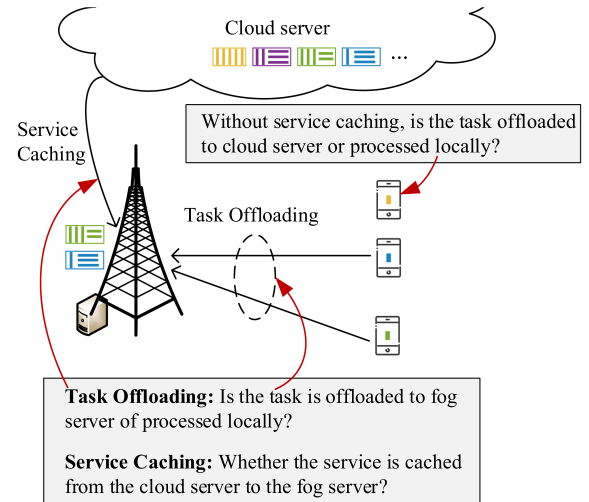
Cloud server

...

Without service caching, is the task offloaded to cloud server or processed locally?

Service Caching

Task Offloading

**Task Offloading:** Is the task is offloaded to fog server of processed locally?

**Service Caching:** Whether the service is cached from the cloud server to the fog server?